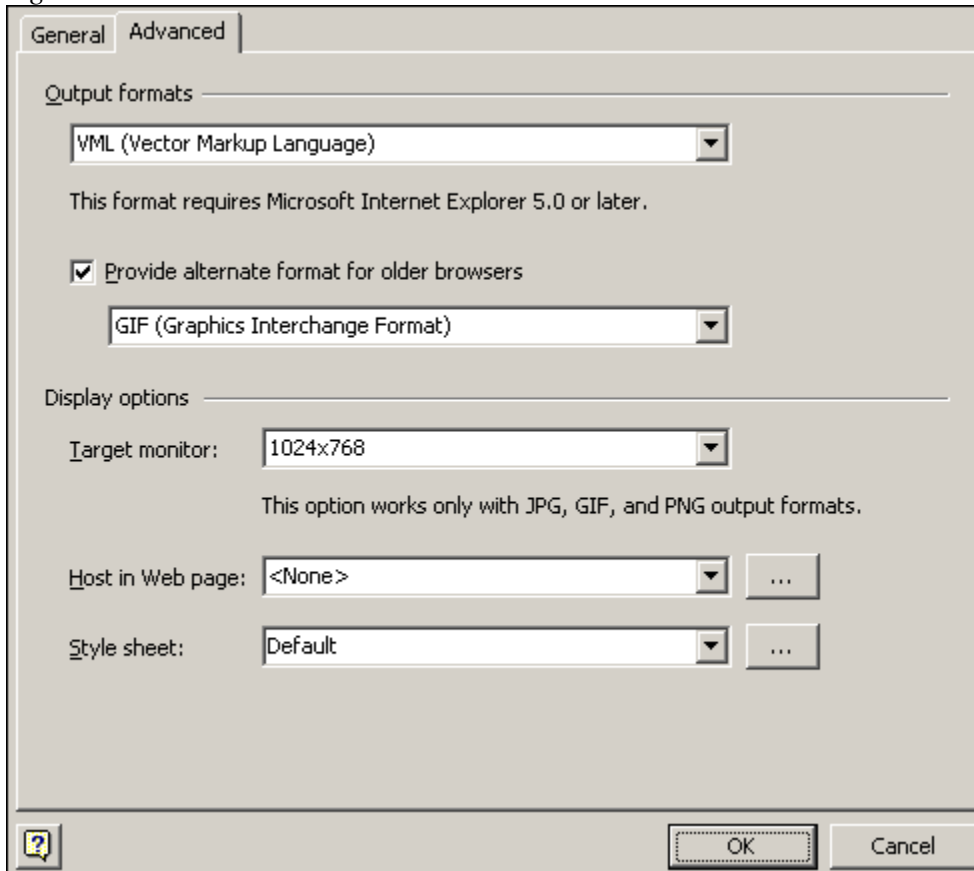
General Advanced

Output formats

VML (Vector Markup Language)

This format requires Microsoft Internet Explorer 5.0 or later.

Provide alternate format for older browsers

GIF (Graphics Interchange Format)

Display options

Target monitor: 1024x768

This option works only with JPG, GIF, and PNG output formats.

Host in Web page: <None> ...

Style sheet: Default ...

OK Cancel